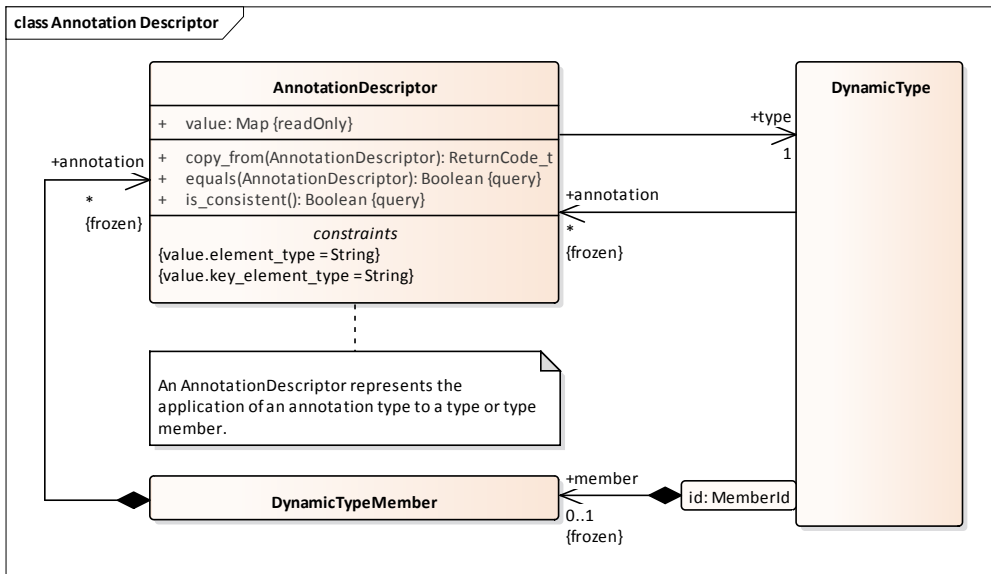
class Annotation Descriptor

AnnotationDescriptor

+ value: Map {readOnly}

+ copy_from(AnnotationDescriptor): ReturnCode_t
+ equals(AnnotationDescriptor): Boolean {query}
+ is_consistent(): Boolean {query}

constraints
{value.element_type = String}
{value.key_element_type = String}

DynamicType

+type
1

+annotation
*
{frozen}

+annotation
*
{frozen}

An AnnotationDescriptor represents the application of an annotation type to a type or type member.

DynamicTypeMember

+member
0..1
{frozen}

id: MemberId